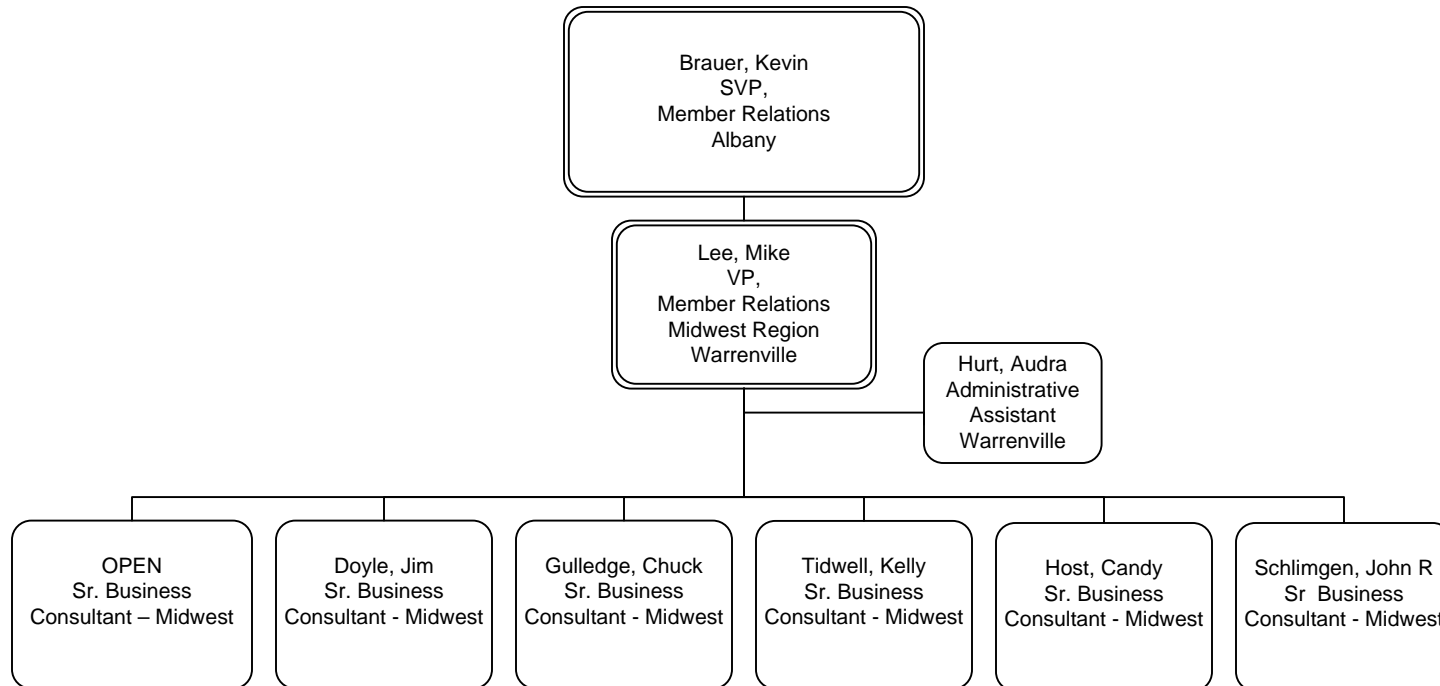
Brauer, Kevin
SVP,
Member Relations
Albany

Lee, Mike
VP,
Member Relations
Midwest Region
Warrenville

Hurt, Audra
Administrative
Assistant
Warrenville

OPEN
Sr. Business
Consultant – Midwest

Doyle, Jim
Sr. Business
Consultant - Midwest

Gulledge, Chuck
Sr. Business
Consultant - Midwest

Tidwell, Kelly
Sr. Business
Consultant - Midwest

Host, Candy
Sr. Business
Consultant - Midwest

Schlimgen, John R
Sr Business
Consultant - Midwest